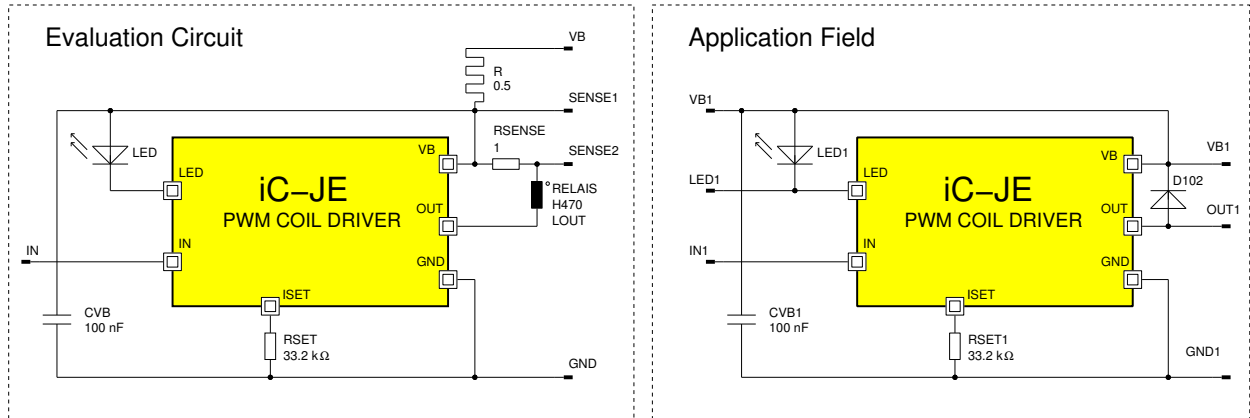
Evaluation Circuit

VB

R
0.5

SENSE1

LED

VB

RSENSE
1

SENSE2

LED

iC–JE
PWM COIL DRIVER

°RELAIS
H470
LOUT

OUT

IN

IN

GND

ISET

CVB
100 nF

RSET
33.2 kΩ

GND

Application Field

VB1

LED1

VB

VB1

LED1

LED

iC–JE
PWM COIL DRIVER

D102

OUT

OUT1

IN1

IN

GND

ISET

CVB1
100 nF

RSET1
33.2 kΩ

GND1